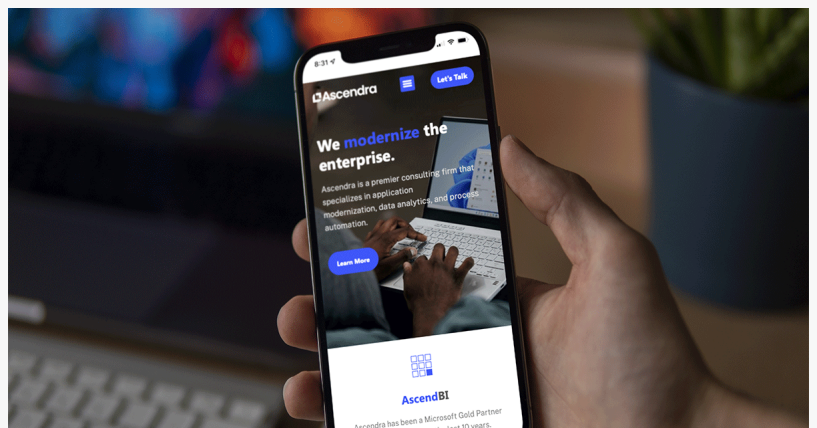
8:31

Ascendra

Let's Talk

We modernize the enterprise.

Ascendra is a premier consulting firm that specializes in application modernization, data analytics, and process automation.

Learn More

AscendBI

Ascendra has been a Microsoft Gold Partner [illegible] last 10 years,